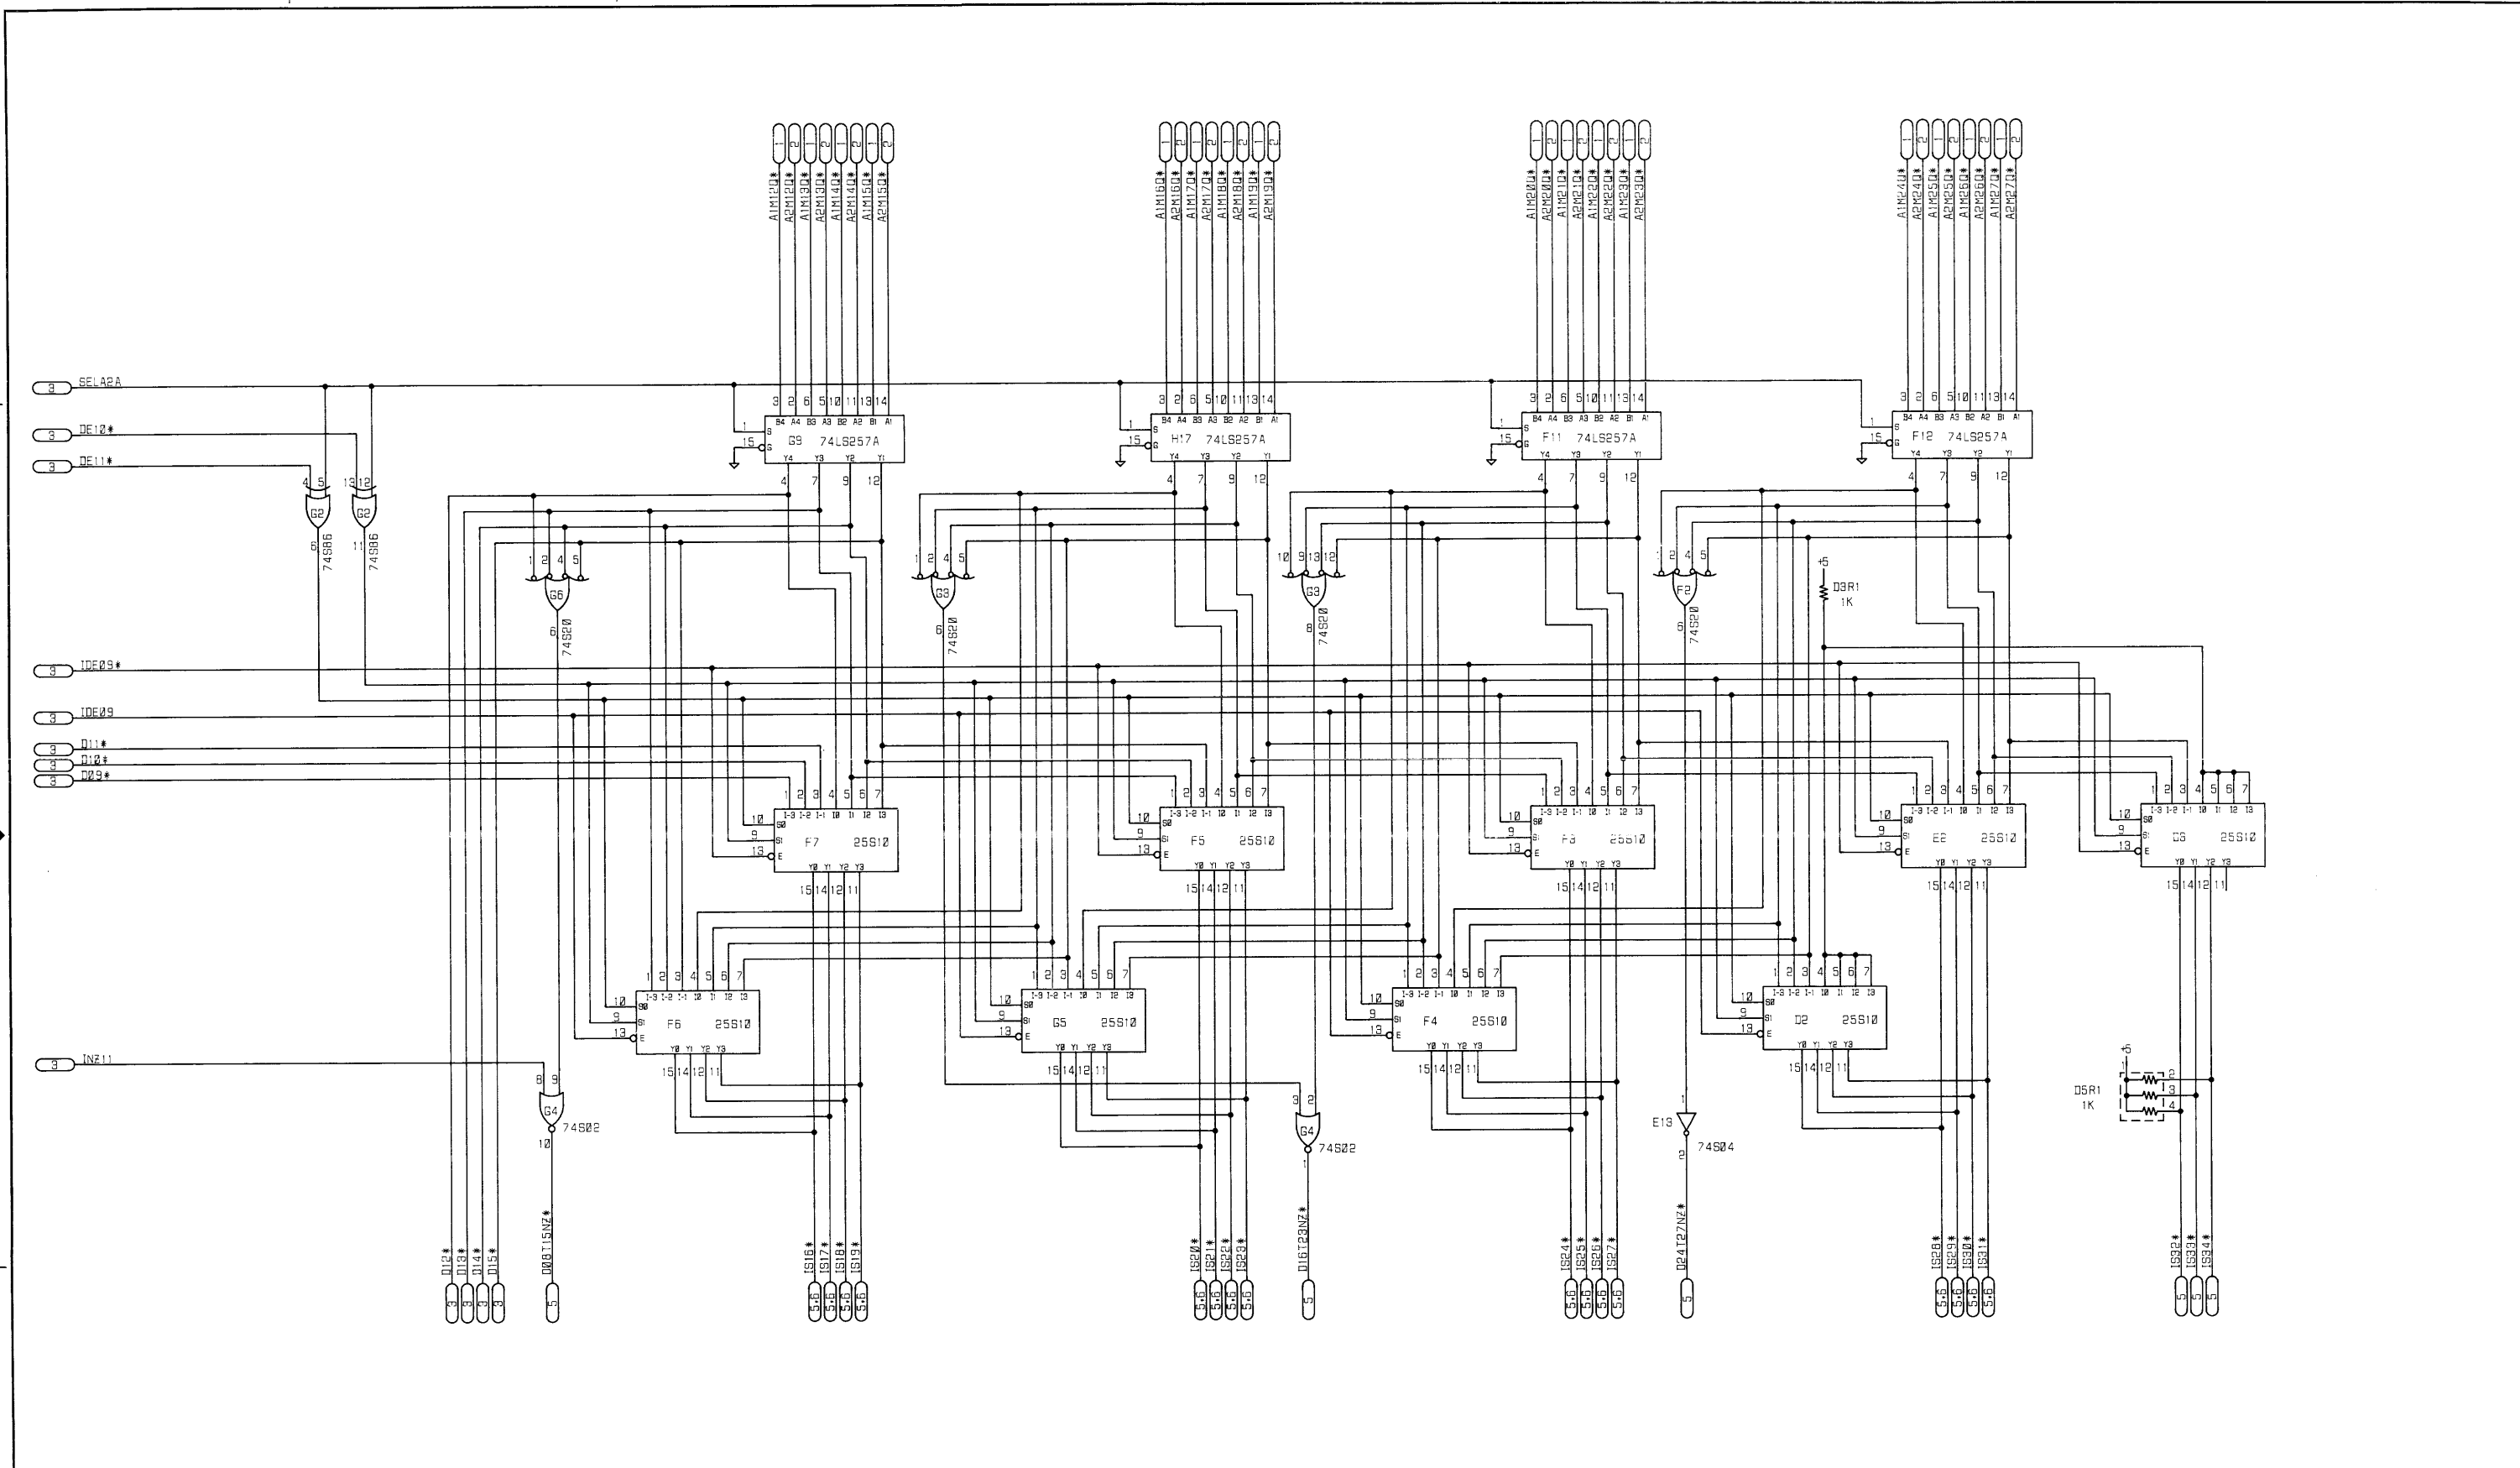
SELA2A
DE10*
DE11*
IDE09*
IDE09
D11*
D10*
D09*
INZ11

3
3
3
3
3
3
3
3
3

A1M12Q* A2M12Q* A1M13Q* A2M13Q* A1M14Q* A2M14Q* A1M15Q* A2M15Q*
1 2 1 2 1 2 1 2

A1M16Q* A2M16Q* A1M17Q* A2M17Q* A1M18Q* A2M18Q* A1M19Q* A2M19Q*
1 2 1 2 1 2 1 2

A1M20Q* A2M20Q* A1M21Q* A2M21Q* A1M22Q* A2M22Q* A1M23Q* A2M23Q*
1 2 1 2 1 2 1 2

A1M24Q* A2M24Q* A1M25Q* A2M25Q* A1M26Q* A2M26Q* A1M27Q* A2M27Q*
1 2 1 2 1 2 1 2

G9 74LS257A
H17 74LS257A
F11 74LS257A
F12 74LS257A

G2 74S86
G2 74S86
G6 74S20
G3 74S20
G3 74S20
F2 74S20

D3R1
1K
+5

F7 25S10
F5 25S10
F3 25S10
E2 25S10
C3 25S10
F6 25S10
G5 25S10
F4 25S10
D2 25S10

G4 74S02
G4 74S02
E13 74S04

D5R1
1K
+5

D12* D13* D14* D15*
3 3 3 3
D08T15NZ*
5
IS16* IS17* IS18* IS19*
5,6 5,6 5,6 5,6
IS20* IS21* IS22* IS23*
5,6 5,6 5,6 5,6
D16T23NZ*
5
IS24* IS25* IS26* IS27*
5,6 5,6 5,6 5,6
D24T27NZ*
5
IS28* IS29* IS30* IS31*
5,6 5,6 5,6 5,6
IS32* IS33* IS34*
5 5 5